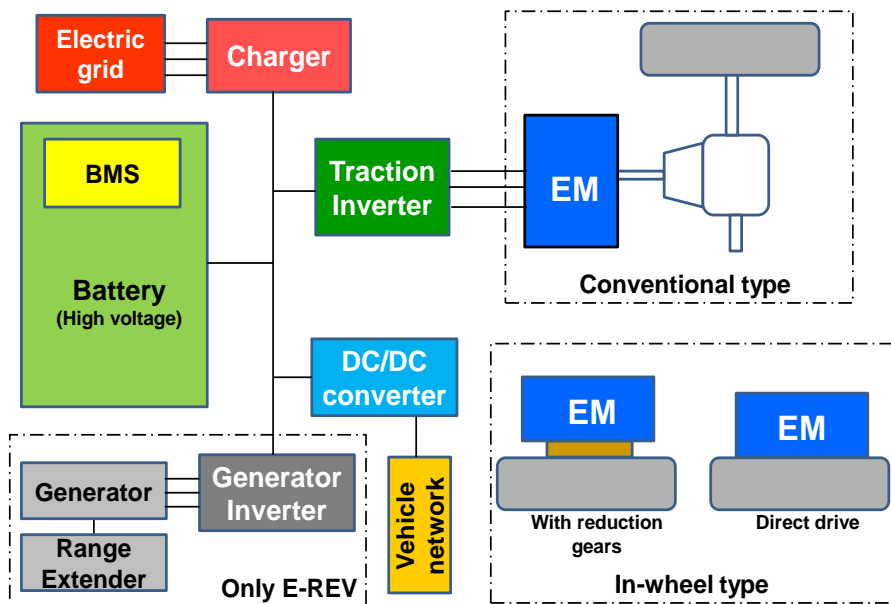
Electric grid

Charger

BMS

Battery
(High voltage)

Traction Inverter

EM

Conventional type

DC/DC converter

Vehicle network

Generator

Generator Inverter

Range Extender

Only E-REV

EM

With reduction gears

EM

Direct drive

In-wheel type